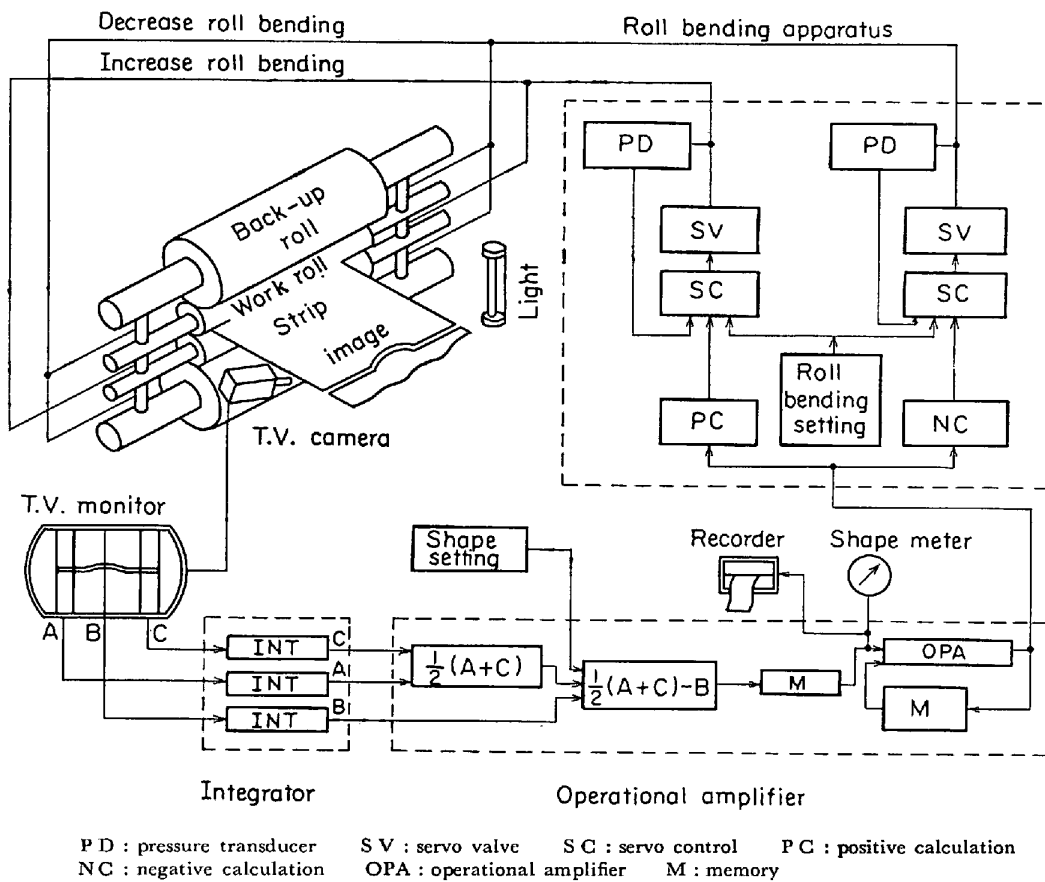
Decrease roll bending

Roll bending apparatus

Increase roll bending

PD

PD

SV

SV

SC

SC

Back-up roll

Work roll

Strip

image

Light

Roll bending setting

PC

NC

T.V. camera

T.V. monitor

A B C

Shape setting

Recorder

Shape meter

INT C1

INT A1

INT B1

$\frac{1}{2}(A+C)$

$\frac{1}{2}(A+C)-B$

M

OPA

M

Integrator

Operational amplifier

PD : pressure transducer SV : servo valve SC : servo control PC : positive calculation
NC : negative calculation OPA : operational amplifier M : memory